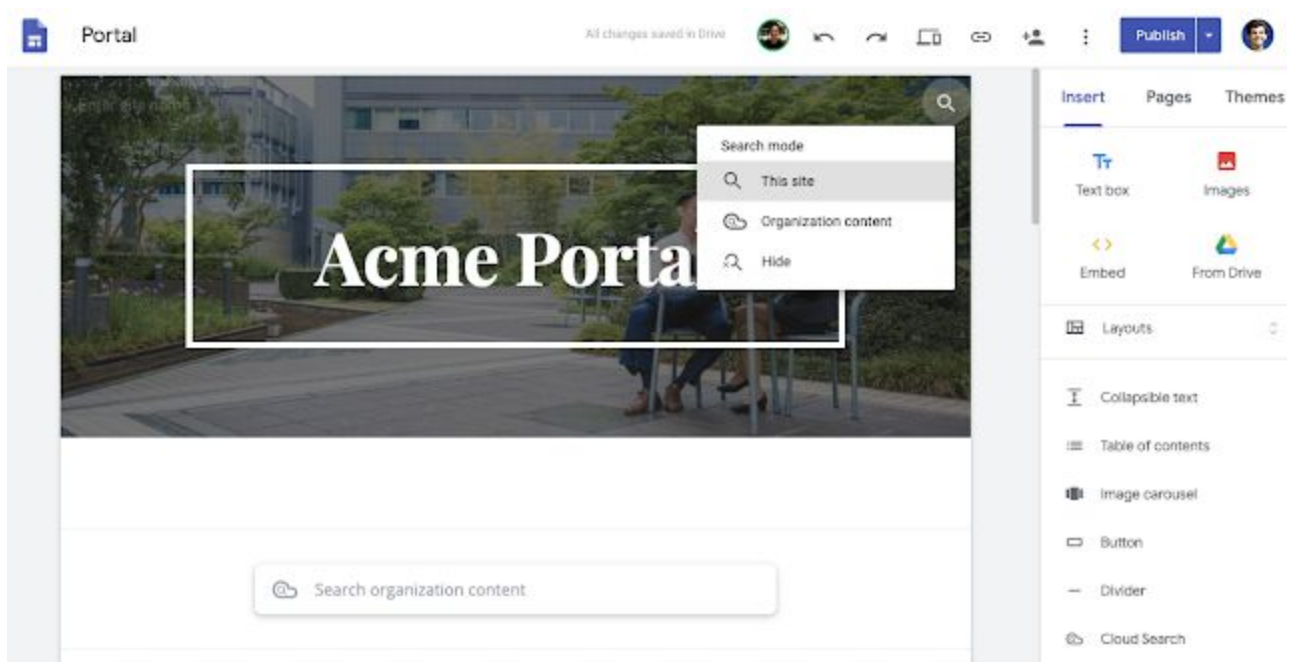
Portal

All changes saved in Drive

Publish

Enter site name

Acme Porta

Search mode
This site
Organization content
Hide

Search organization content

Insert Pages Themes

Text box
Images
Embed
From Drive

Layouts

Collapsible text
Table of contents
Image carousel
Button
Divider
Cloud Search